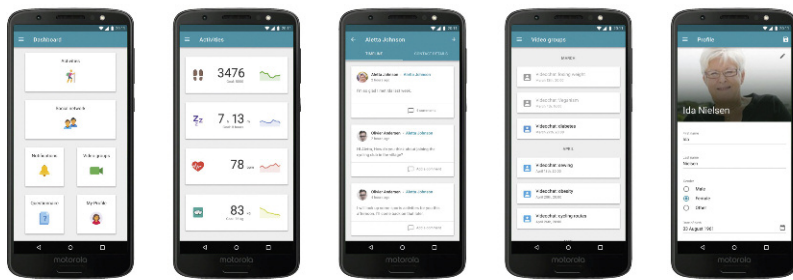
Dashboard

Activities

Social network

Notifications

Video groups

Questionnaire

My Profile

motorola

Activities

3476

7 13

78

83

motorola

Aletta Johnson

TIMELINE

Aletta Johnson

Olivier Johnson · Aletta Johnson

Olivier Johnson · Aletta Johnson

motorola

Video groups

Videochat: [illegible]

Videochat: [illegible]

Videochat: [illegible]

Videochat: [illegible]

Videochat: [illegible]

Videochat: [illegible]

motorola

Profile

Ida Nielsen

Male

Female

Other

20 August 1987

motorola